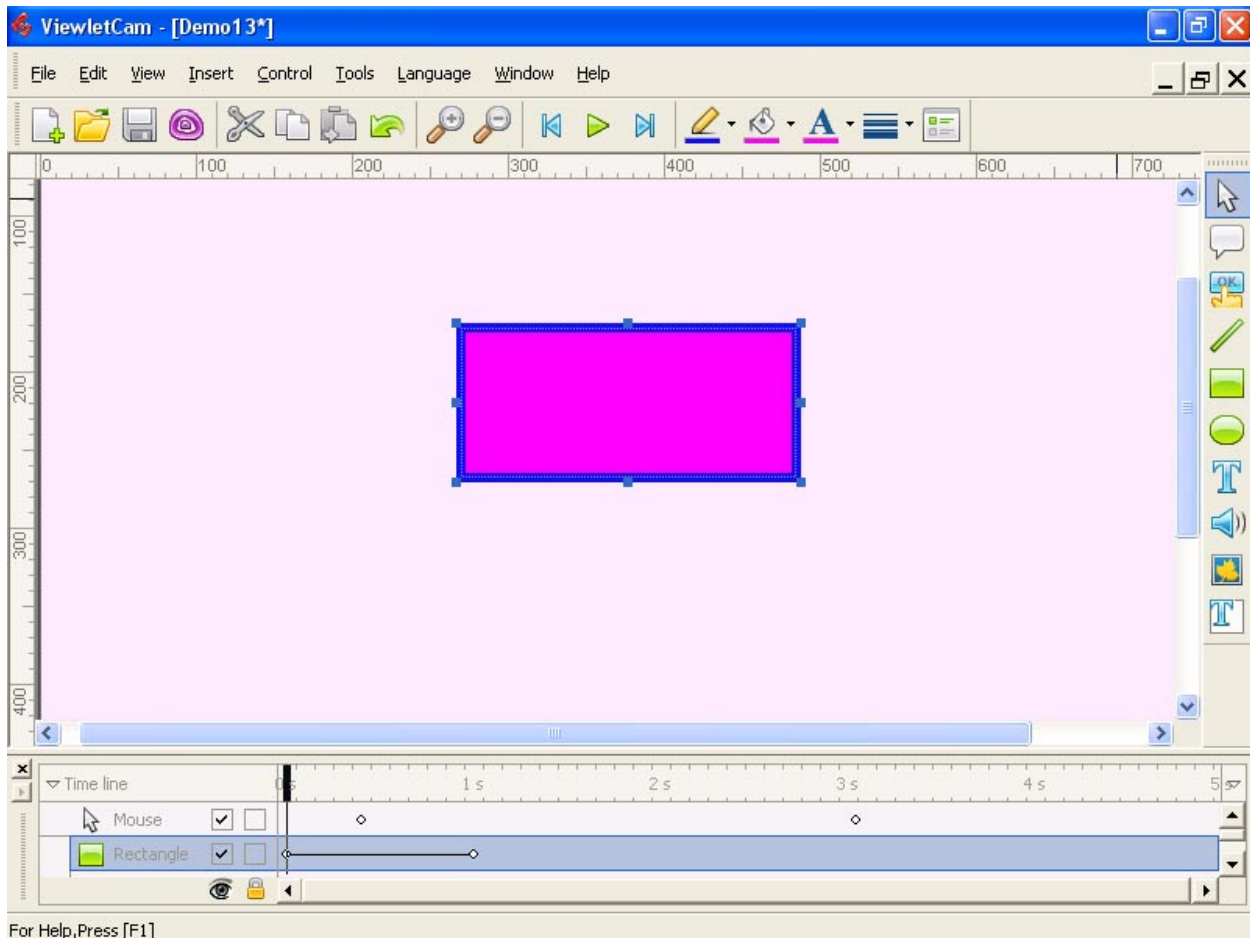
ViewletCam - [Demo13*]

File Edit View Insert Control Tools Language Window Help

0 100 200 300 400 500 600 700

100

200

300

400

OK

Time line 0s 1 s 2 s 3 s 4 s 5 s

Mouse

Rectangle

For Help,Press [F1]